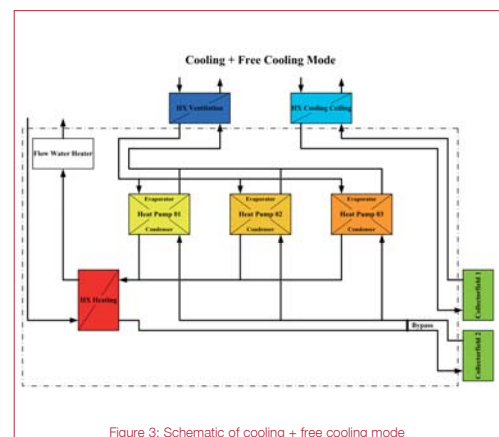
Cooling + Free Cooling Mode

HX Ventilation

HX Cooling Ceiling

Flow Water Heater

Evaporator

Heat Pump 01

Condenser

Evaporator

Heat Pump 02

Condenser

Evaporator

Heat Pump 03

Condenser

HX Heating

Bypass

Collectorfield 1

Collectorfield 2

Figure 3: Schematic of cooling + free cooling mode